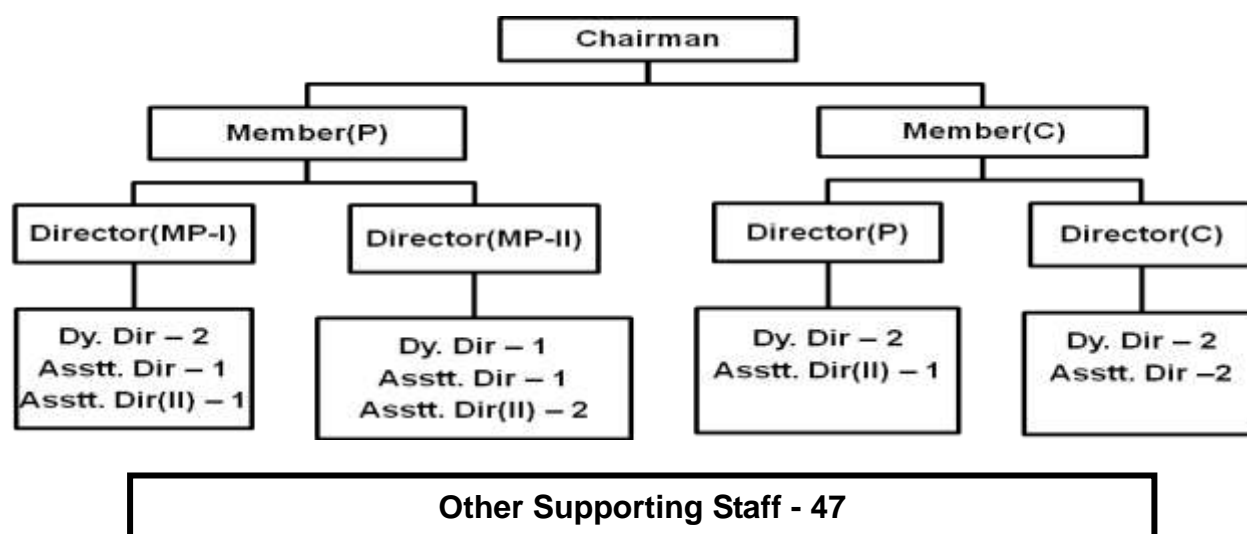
Chairman

Member(P)

Member(C)

Director(MP-I)

Dy. Dir – 2
Asstt. Dir – 1
Asstt. Dir(II) – 1

Director(MP-II)

Dy. Dir – 1
Asstt. Dir – 1
Asstt. Dir(II) – 2

Director(P)

Dy. Dir – 2
Asstt. Dir(II) – 1

Director(C)

Dy. Dir – 2
Asstt. Dir –2

Other Supporting Staff - 47